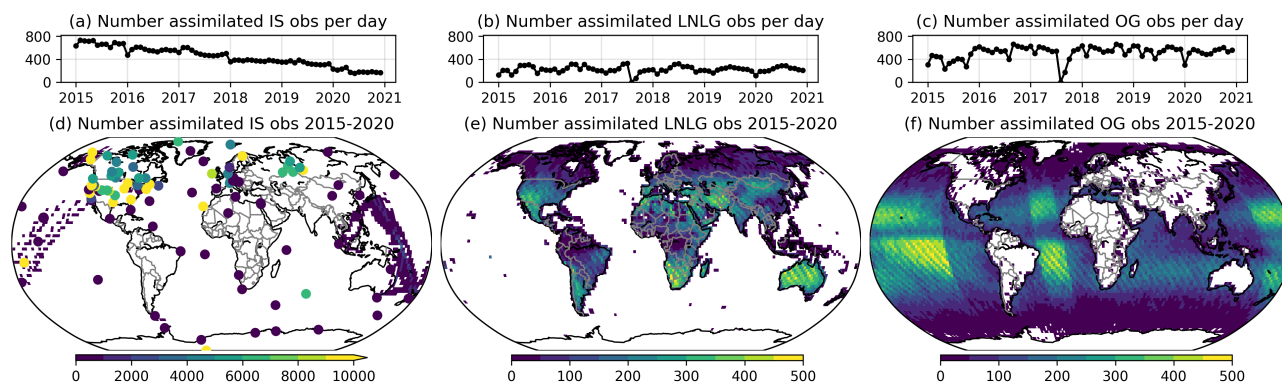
(a) Number assimilated IS obs per day

800
400
0

2015 2016 2017 2018 2019 2020 2021

(b) Number assimilated LNLG obs per day

800
400
0

2015 2016 2017 2018 2019 2020 2021

(c) Number assimilated OG obs per day

800
400
0

2015 2016 2017 2018 2019 2020 2021

(d) Number assimilated IS obs 2015-2020

0 2000 4000 6000 8000 10000

(e) Number assimilated LNLG obs 2015-2020

0 100 200 300 400 500

(f) Number assimilated OG obs 2015-2020

0 100 200 300 400 500